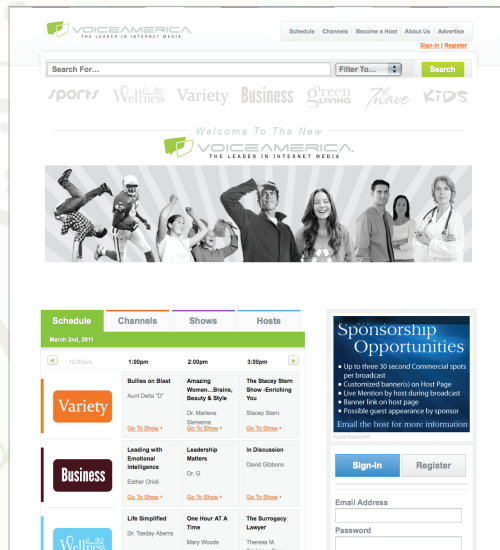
VOICEAMERICA
THE LEADER IN INTERNET MEDIA

Schedule | Channels | Become a Host | About Us | Advertise

Sign-In | Register

Search For...

Filter To...

Search

sports Wellness Variety Business green LIVING 7have KIDS

Welcome To The New

VOICEAMERICA
THE LEADER IN INTERNET MEDIA

Schedule | Channels | Shows | Hosts

March 2nd, 2011

12:30pm | 1:00pm | 2:00pm | 3:00pm

Variety

Bullies on Blast
Aunt Delta "D"
Go To Show

Amazing Women...Brains, Beauty & Style
Dr. Marlene Siersema
Go To Show

The Stacey Stern Show -Enriching You
Stacey Stern
Go To Show

Business

Leading with Emotional Intelligence
Esther Orioli
Go To Show

Leadership Matters
Dr. G
Go To Show

In Discussion
David Gibbons
Go To Show

Wellness

Life Simplified
Dr. Teeday Aberra

One Hour AT A Time
Mary Woods

The Surrogacy Lawyer
Theresa M. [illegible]

Sponsorship Opportunities

Up to three 30 second Commercial spots per broadcast
Customized banner(s) on Host Page
Live Mention by host during broadcast
Banner link on host page
Possible guest appearance by sponsor

Email the host for more information

Advertisement

Sign-in

Register

Email Address

Password